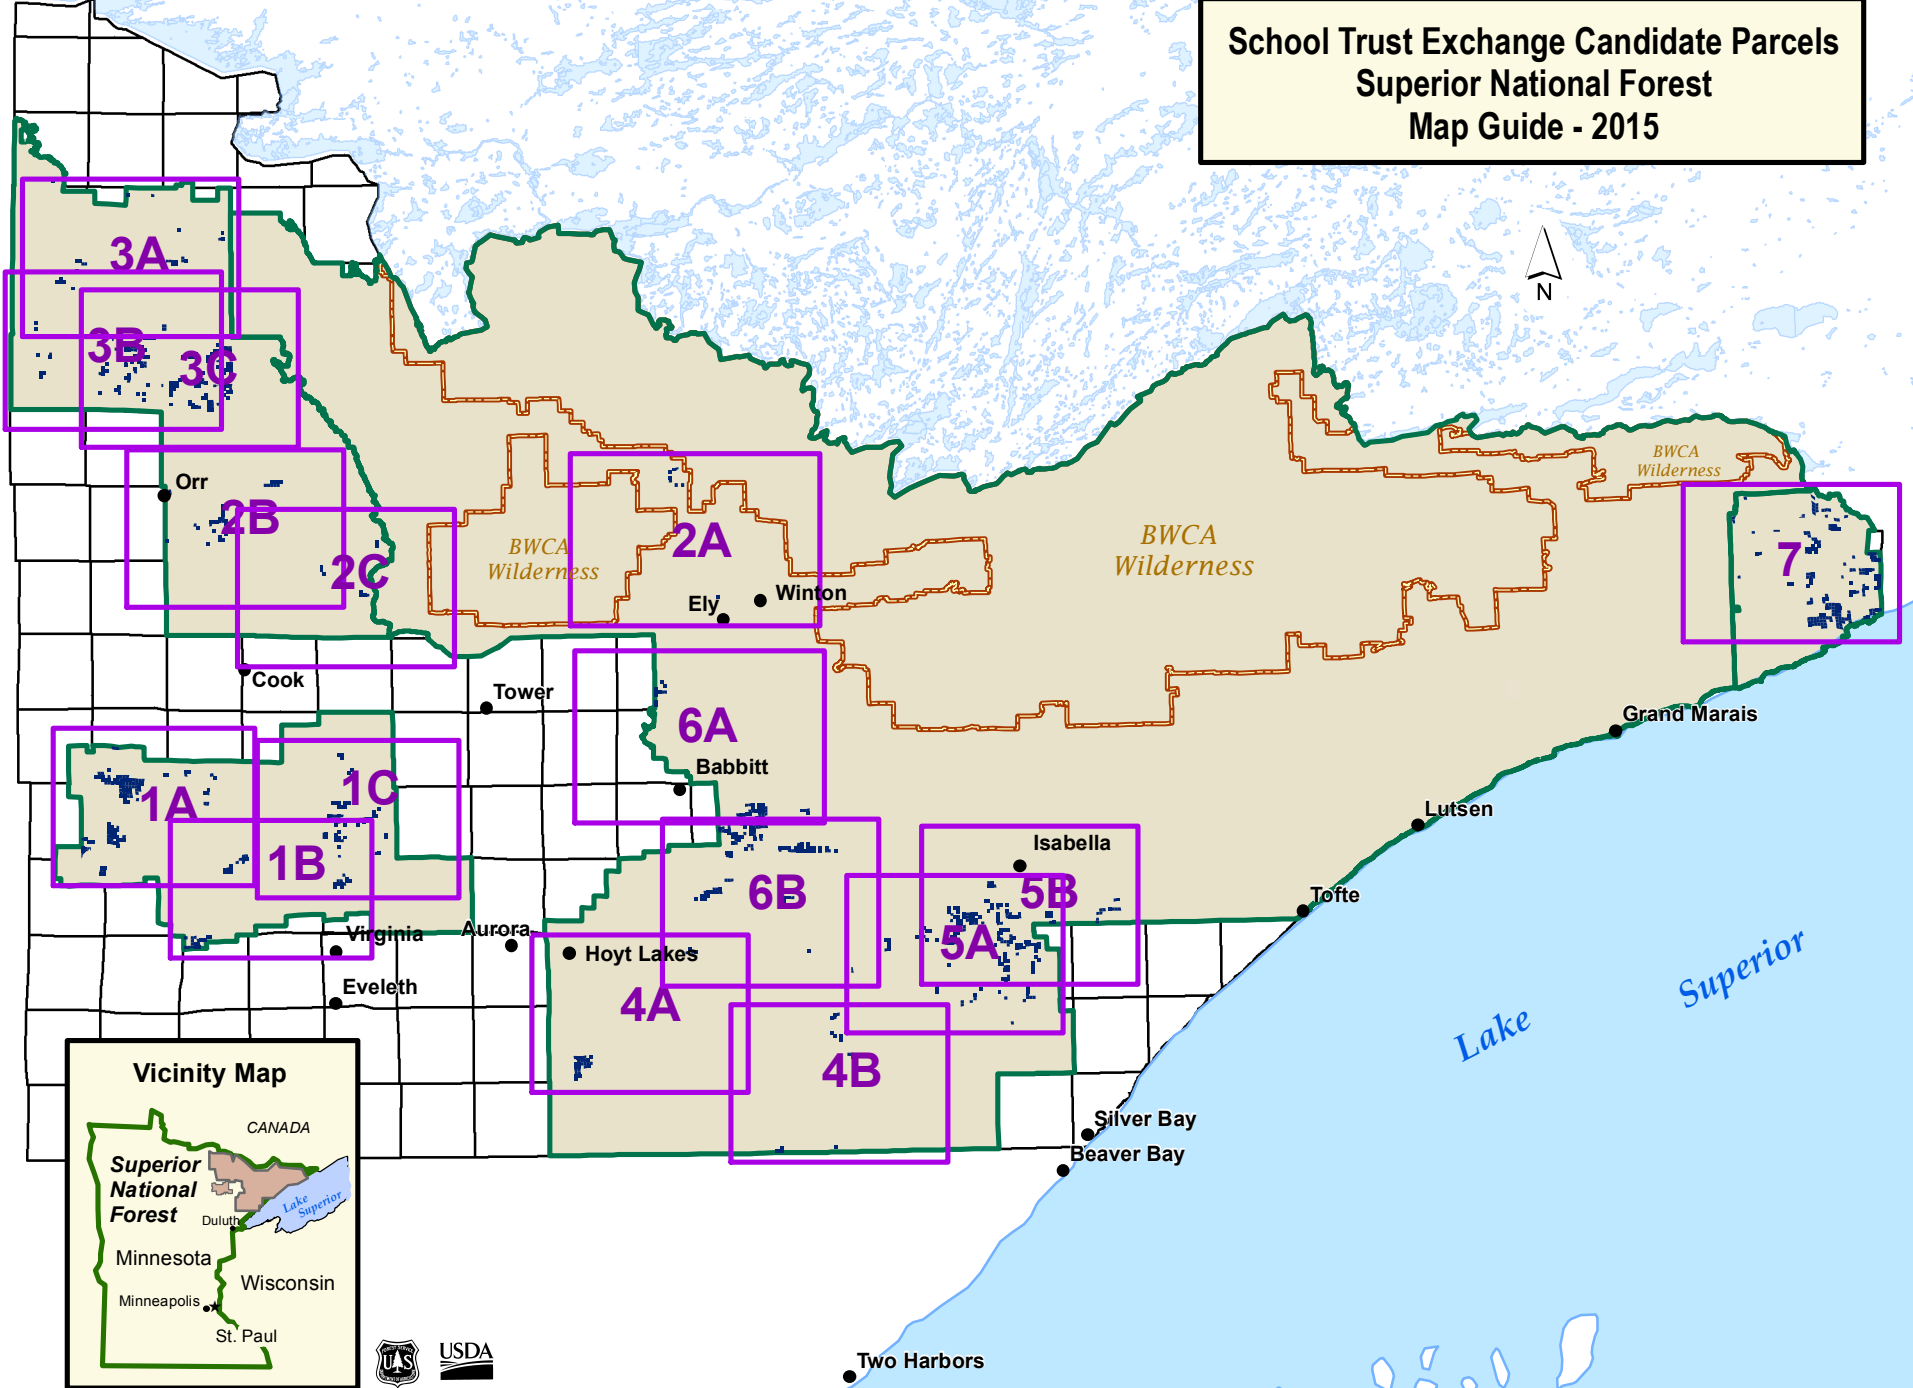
School Trust Exchange Candidate Parcels
Superior National Forest
Map Guide - 2015

N

3A
3B
3C
2B
2C
2A
7
6A
1A
1C
1B
6B
5B
5A
4A
4B

BWCA Wilderness
BWCA Wilderness
BWCA Wilderness

Orr
Ely
Winton
Cook
Tower
Babbitt
Grand Marais
Lutsen
Isabella
Tofte
Virginia
Aurora
Hoyt Lakes
Eveleth
Silver Bay
Beaver Bay
Two Harbors

Lake Superior

Vicinity Map
CANADA
Superior National Forest
Duluth
Lake Superior
Minnesota
Wisconsin
Minneapolis
St. Paul

USDA